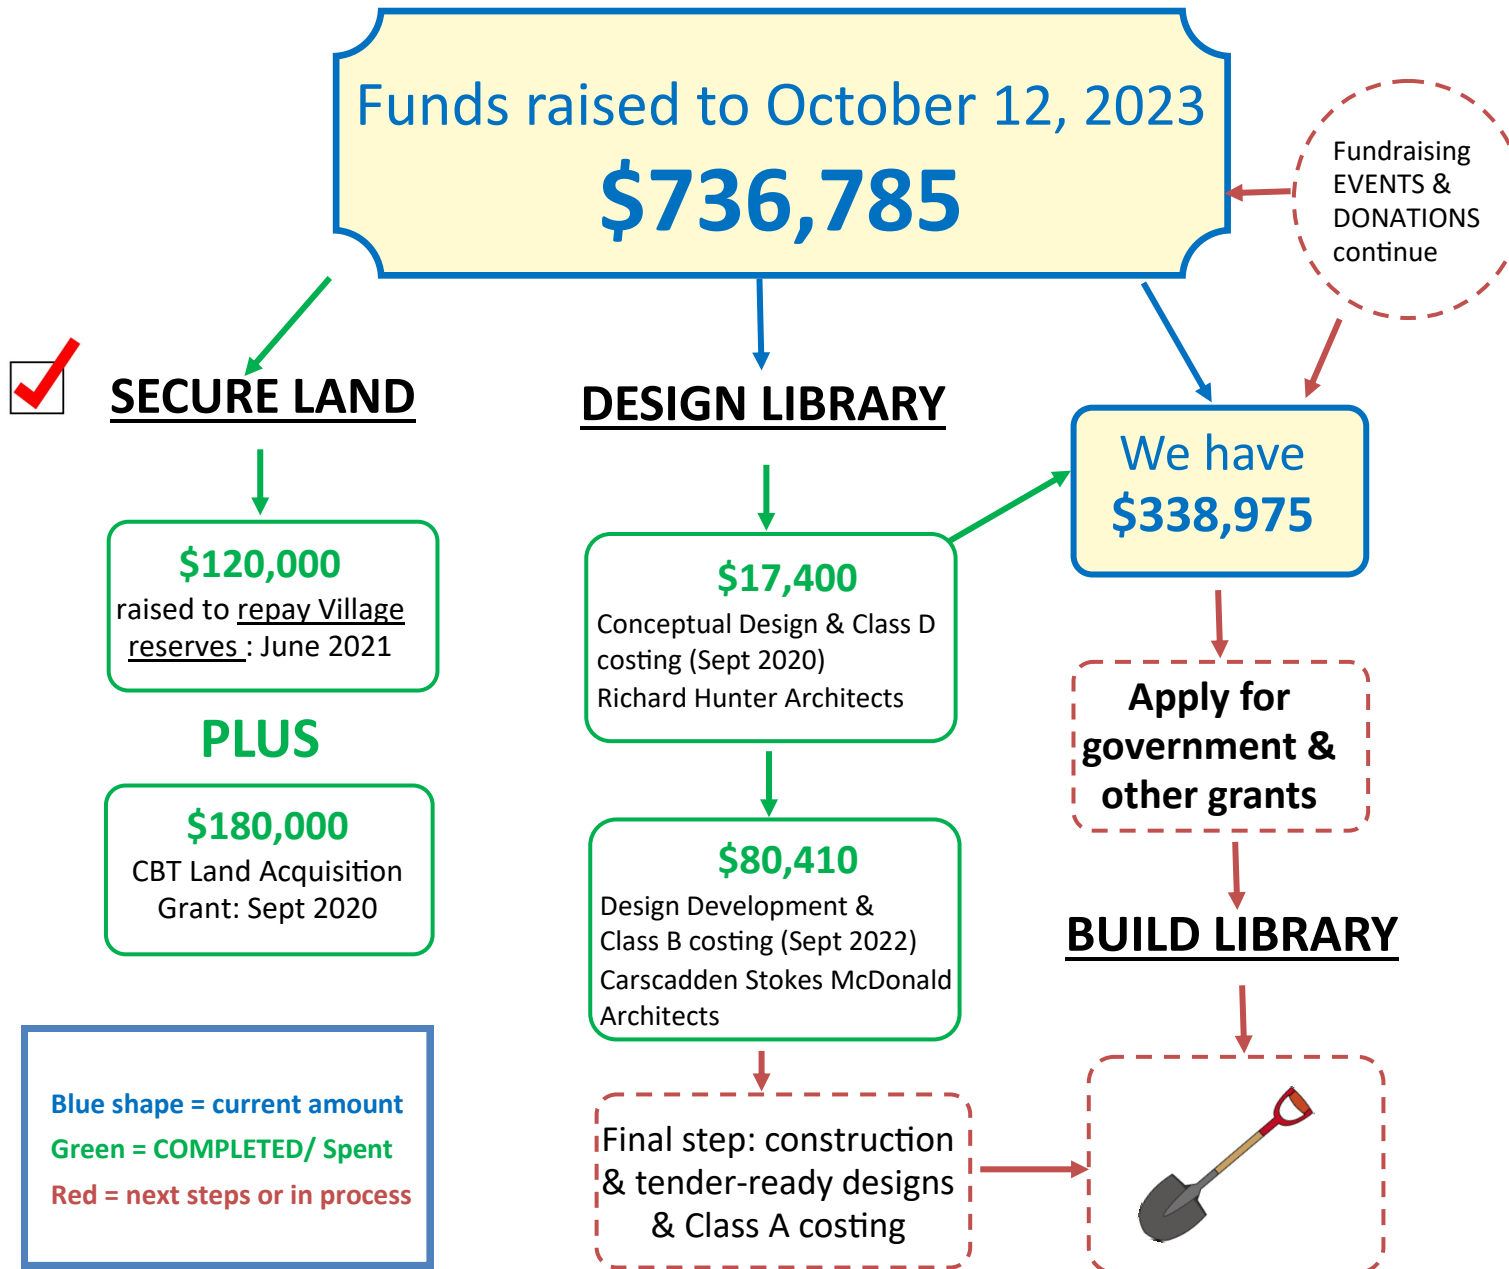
Funds raised to October 12, 2023

$736,785

Fundraising EVENTS & DONATIONS continue

SECURE LAND

$120,000
raised to repay Village reserves : June 2021

PLUS

$180,000
CBT Land Acquisition Grant: Sept 2020

DESIGN LIBRARY

$17,400
Conceptual Design & Class D costing (Sept 2020)
Richard Hunter Architects

$80,410
Design Development & Class B costing (Sept 2022)
Carscadden Stokes McDonald Architects

Final step: construction & tender-ready designs & Class A costing

We have
$338,975

Apply for government & other grants

BUILD LIBRARY

Blue shape = current amount
Green = COMPLETED/ Spent
Red = next steps or in process